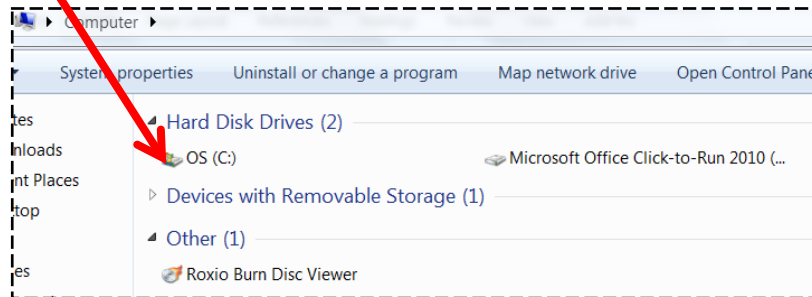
Computer ▸

System properties Uninstall or change a program Map network drive Open Control Pane

tes
nloads
nt Places
top

es

Hard Disk Drives (2)
OS (C:)
Microsoft Office Click-to-Run 2010 (...
Devices with Removable Storage (1)
Other (1)
Roxio Burn Disc Viewer